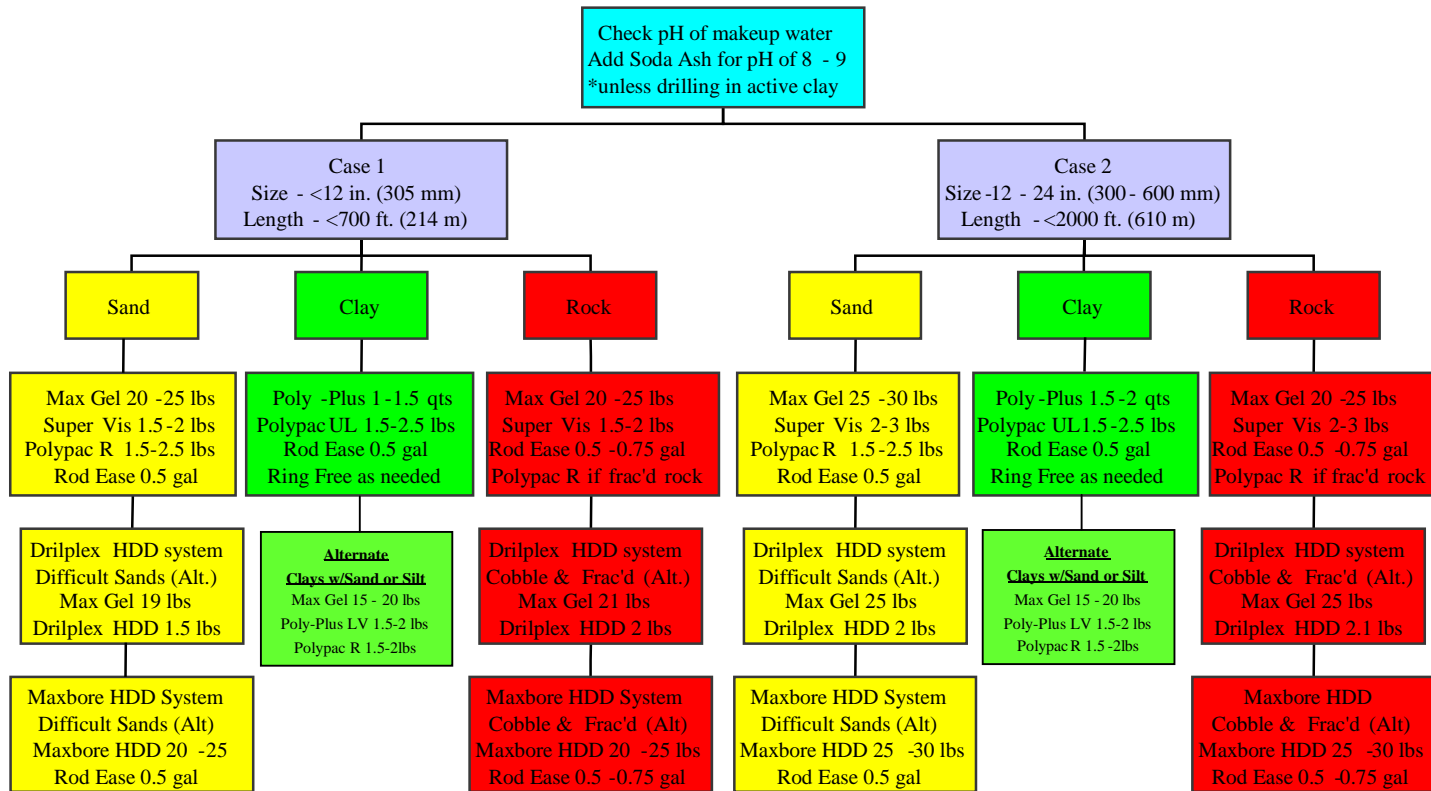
Check pH of makeup water
Add Soda Ash for pH of 8 - 9
*unless drilling in active clay

Case 1
Size - <12 in. (305 mm)
Length - <700 ft. (214 m)

Sand

Max Gel 20 -25 lbs
Super Vis 1.5-2 lbs
Polypac R 1.5-2.5 lbs
Rod Ease 0.5 gal

Drilplex HDD system
Difficult Sands (Alt.)
Max Gel 19 lbs
Drilplex HDD 1.5 lbs

Maxbore HDD System
Difficult Sands (Alt)
Maxbore HDD 20 -25
Rod Ease 0.5 gal

Clay

Poly -Plus 1-1.5 qts
Polypac UL 1.5-2.5 lbs
Rod Ease 0.5 gal
Ring Free as needed

Alternate
Clays w/Sand or Silt
Max Gel 15 - 20 lbs
Poly-Plus LV 1.5-2 lbs
Polypac R 1.5-2lbs

Rock

Max Gel 20 -25 lbs
Super Vis 1.5-2 lbs
Rod Ease 0.5 -0.75 gal
Polypac R if frac'd rock

Drilplex HDD system
Cobble & Frac'd (Alt.)
Max Gel 21 lbs
Drilplex HDD 2 lbs

Maxbore HDD System
Cobble & Frac'd (Alt)
Maxbore HDD 20 -25 lbs
Rod Ease 0.5 -0.75 gal

Case 2
Size -12 - 24 in. (300 - 600 mm)
Length -<2000 ft. (610 m)

Sand

Max Gel 25 -30 lbs
Super Vis 2-3 lbs
Polypac R 1.5-2.5 lbs
Rod Ease 0.5 gal

Drilplex HDD system
Difficult Sands (Alt.)
Max Gel 25 lbs
Drilplex HDD 2 lbs

Maxbore HDD System
Difficult Sands (Alt)
Maxbore HDD 25 -30 lbs
Rod Ease 0.5 gal

Clay

Poly -Plus 1.5-2 qts
Polypac UL1.5-2.5 lbs
Rod Ease 0.5 gal
Ring Free as needed

Alternate
Clays w/Sand or Silt
Max Gel 15 - 20 lbs
Poly-Plus LV 1.5-2 lbs
Polypac R 1.5 -2lbs

Rock

Max Gel 20 -25 lbs
Super Vis 2-3 lbs
Rod Ease 0.5 -0.75 gal
Polypac R if frac'd rock

Drilplex HDD system
Cobble & Frac'd (Alt.)
Max Gel 25 lbs
Drilplex HDD 2.1 lbs

Maxbore HDD
Cobble & Frac'd (Alt)
Maxbore HDD 25 -30 lbs
Rod Ease 0.5 -0.75 gal